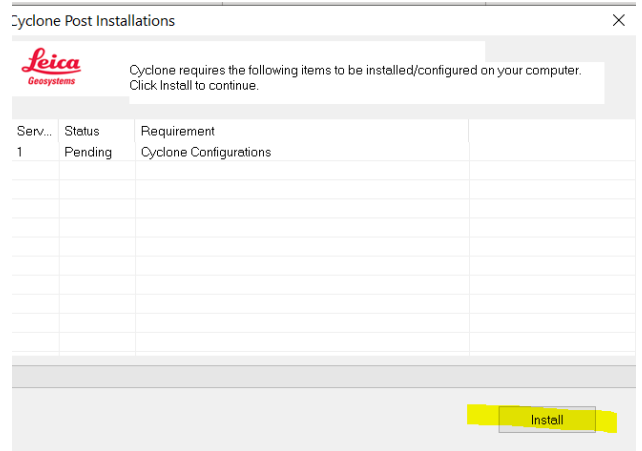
Cyclone Post Installations

Leica
Geosystems

Cyclone requires the following items to be installed/configured on your computer. Click Install to continue.

| Serv... | Status | Requirement |
|---|---|---|
| 1 | Pending | Cyclone Configurations |

Install